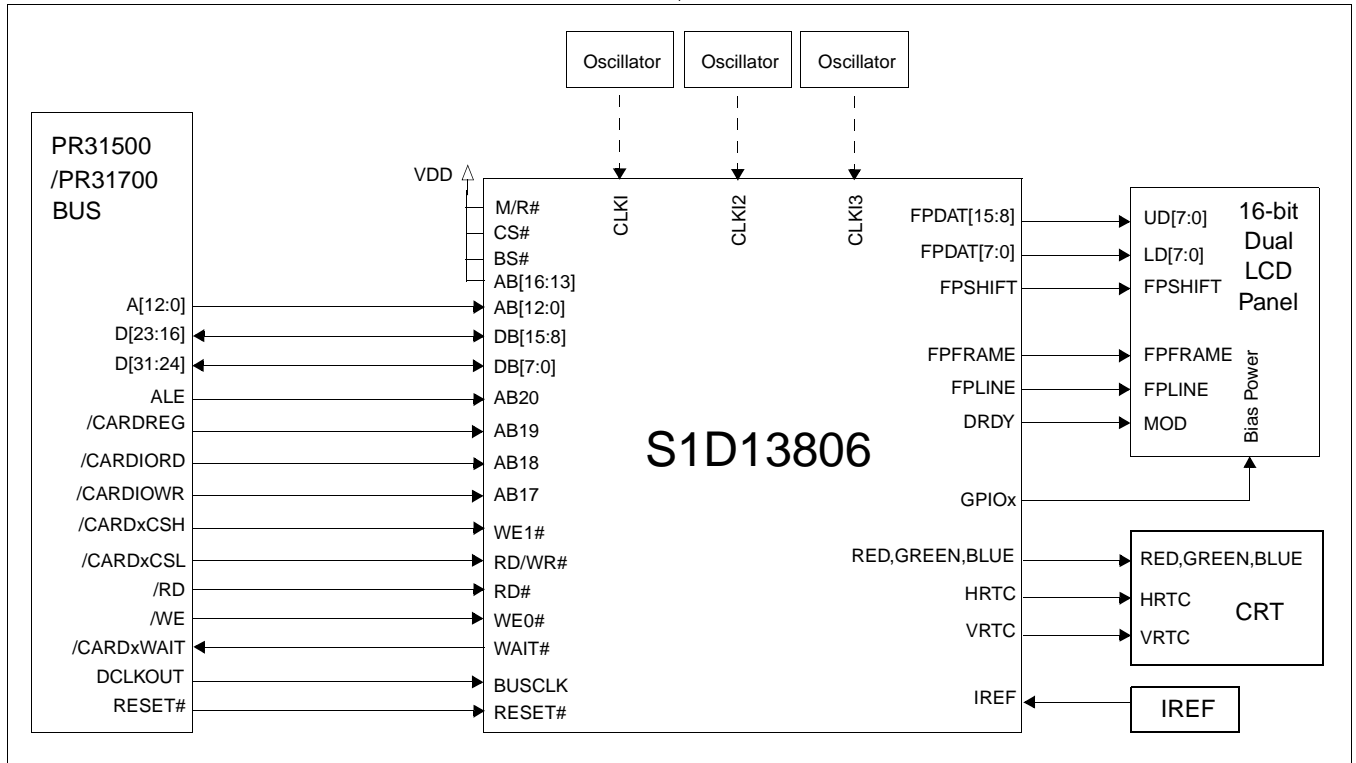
Oscillator
Oscillator
Oscillator

PR31500 /PR31700 BUS

VDD

M/R#
CS#
BS#
AB[16:13]

CLKI
CLKI2
CLKI3

A[12:0]
D[23:16]
D[31:24]
ALE
/CARDREG
/CARDIORD
/CARDIOWR
/CARDxCSH
/CARDxCSL
/RD
/WE
/CARDxWAIT
DCLKOUT
RESET#

AB[12:0]
DB[15:8]
DB[7:0]
AB20
AB19
AB18
AB17
WE1#
RD/WR#
RD#
WE0#
WAIT#
BUSCLK
RESET#

S1D13806

FPDAT[15:8]
FPDAT[7:0]
FPSHIFT
FPFRAME
FPLINE
DRDY
GPIOx
RED,GREEN,BLUE
HRTC
VRTC
IREF

UD[7:0]
LD[7:0]
FPSHIFT
FPFRAME
FPLINE
MOD
16-bit Dual LCD Panel
Bias Power

RED,GREEN,BLUE
HRTC
VRTC
CRT

IREF